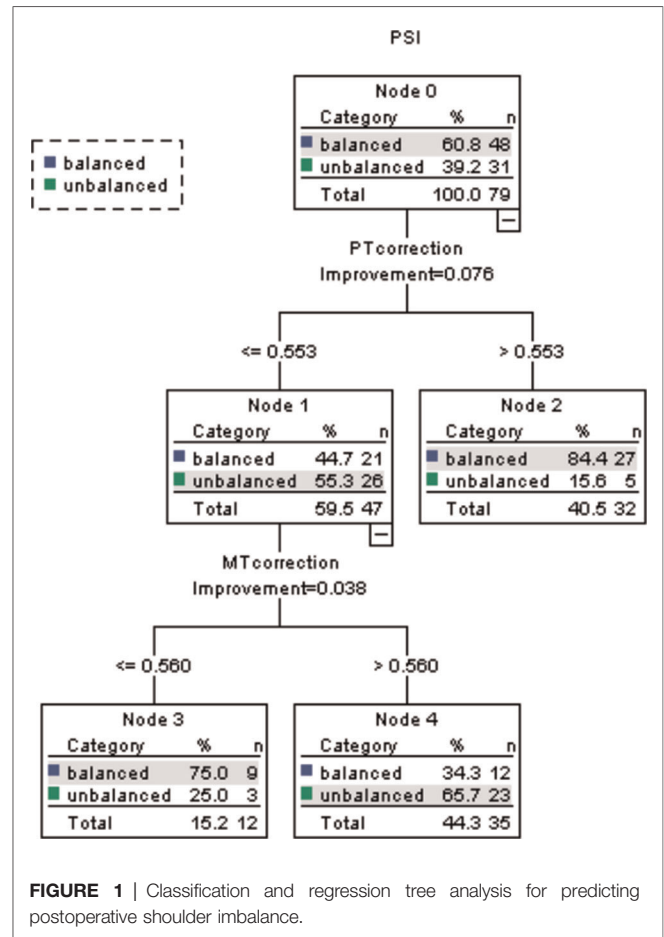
PSI

balanced
unbalanced

Node 0

| Category | % | n |
|---|---|---|
| balanced | 60.8 | 48 |
| unbalanced | 39.2 | 31 |
| Total | 100.0 | 79 |

PTcorrection
Improvement=0.076

<= 0.553

> 0.553

Node 1

| Category | % | n |
|---|---|---|
| balanced | 44.7 | 21 |
| unbalanced | 55.3 | 26 |
| Total | 59.5 | 47 |

Node 2

| Category | % | n |
|---|---|---|
| balanced | 84.4 | 27 |
| unbalanced | 15.6 | 5 |
| Total | 40.5 | 32 |

MTcorrection
Improvement=0.038

<= 0.560

> 0.560

Node 3

| Category | % | n |
|---|---|---|
| balanced | 75.0 | 9 |
| unbalanced | 25.0 | 3 |
| Total | 15.2 | 12 |

Node 4

| Category | % | n |
|---|---|---|
| balanced | 34.3 | 12 |
| unbalanced | 65.7 | 23 |
| Total | 44.3 | 35 |

**FIGURE 1** | Classification and regression tree analysis for predicting postoperative shoulder imbalance.